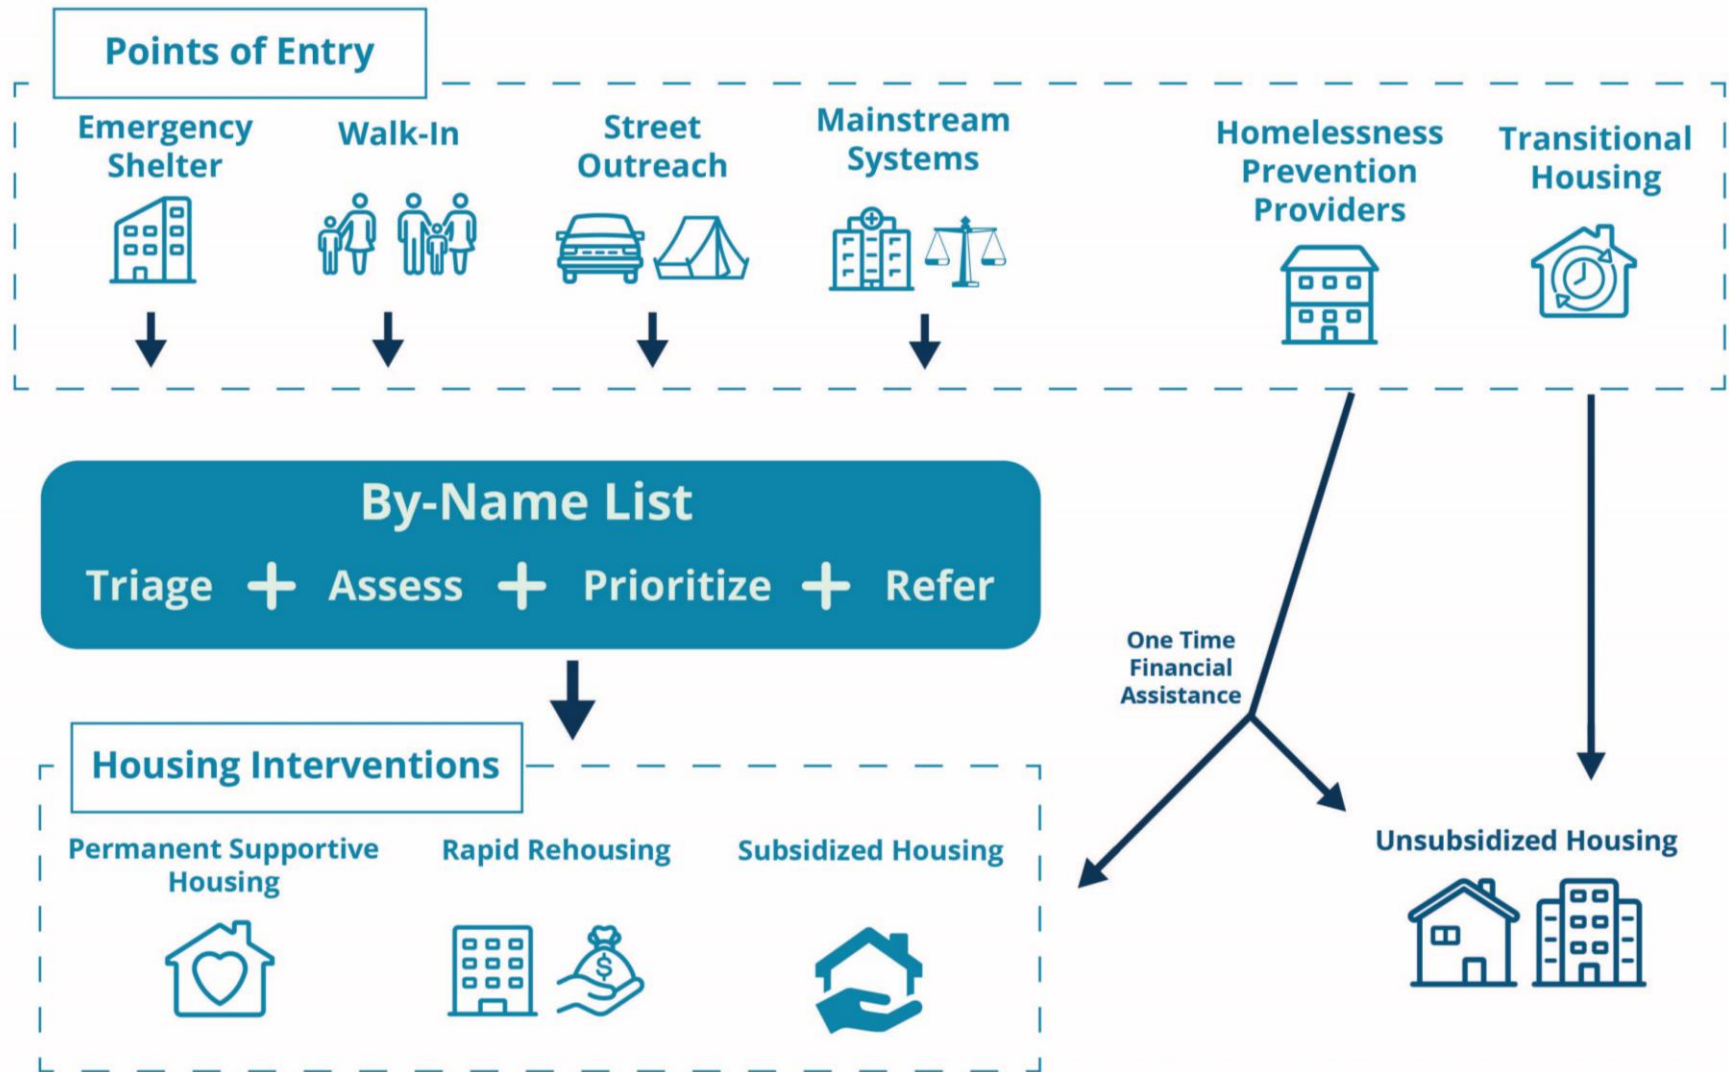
Points of Entry

Emergency Shelter

Walk-In

Street Outreach

Mainstream Systems

Homelessness Prevention Providers

Transitional Housing

By-Name List

Triage + Assess + Prioritize + Refer

One Time Financial Assistance

Housing Interventions

Permanent Supportive Housing

Rapid Rehousing

Subsidized Housing

Unsubsidized Housing